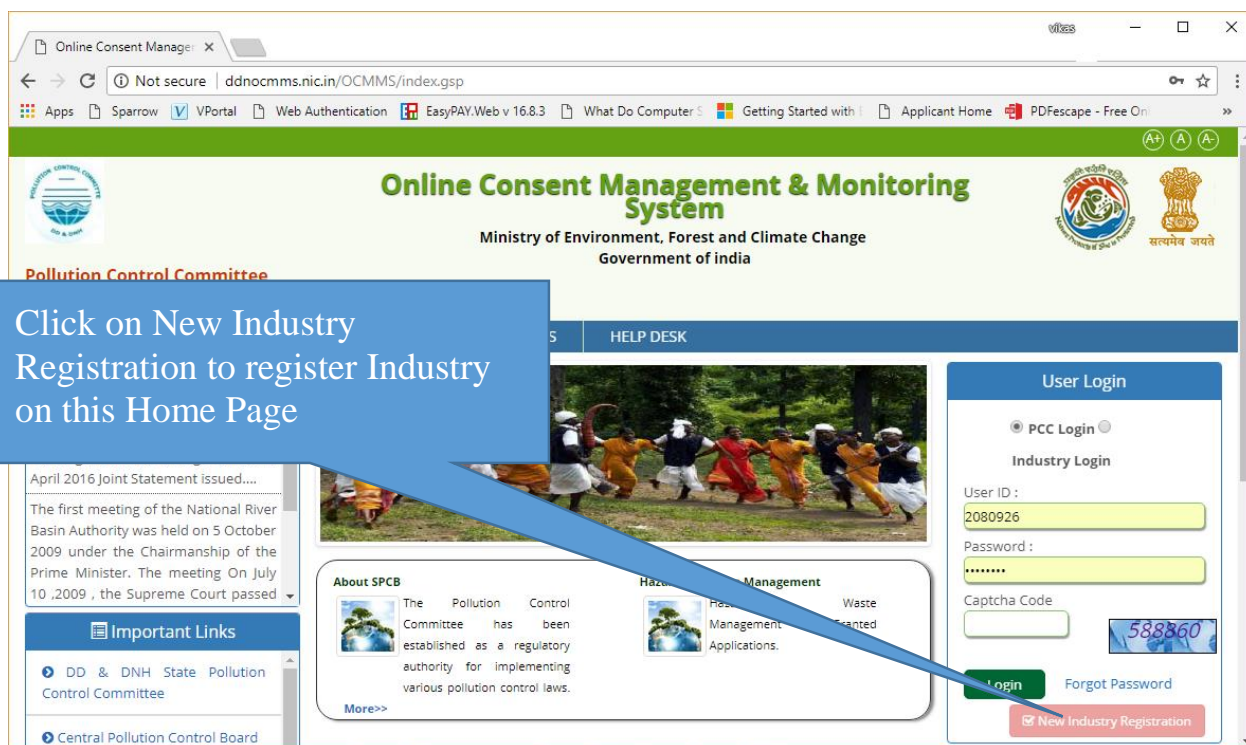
Online Consent Manage ×

vikas

Not secure | ddnocmms.nic.in/OCMMS/index.gsp

Apps Sparrow VPortal Web Authentication EasyPAY.Web v 16.8.3 What Do Computer S Getting Started with Applicant Home PDFescape - Free On »

A+ A A-

Online Consent Management & Monitoring System
Ministry of Environment, Forest and Climate Change
Government of india

सत्यमेव जयते

Pollution Control Committee

Click on New Industry Registration to register Industry on this Home Page

S HELP DESK

April 2016 Joint Statement issued....

The first meeting of the National River Basin Authority was held on 5 October 2009 under the Chairmanship of the Prime Minister. The meeting On July 10 ,2009 , the Supreme Court passed

Important Links

DD & DNH State Pollution Control Committee

Central Pollution Control Board

About SPCB
The Pollution Control Committee has been established as a regulatory authority for implementing various pollution control laws.
More>>

Haz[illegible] Management
Haz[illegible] Waste Management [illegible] Granted Applications.

User Login

PCC Login

Industry Login

User ID :
2080926
Password :
••••••••
Captcha Code
588860

Login
Forgot Password
New Industry Registration